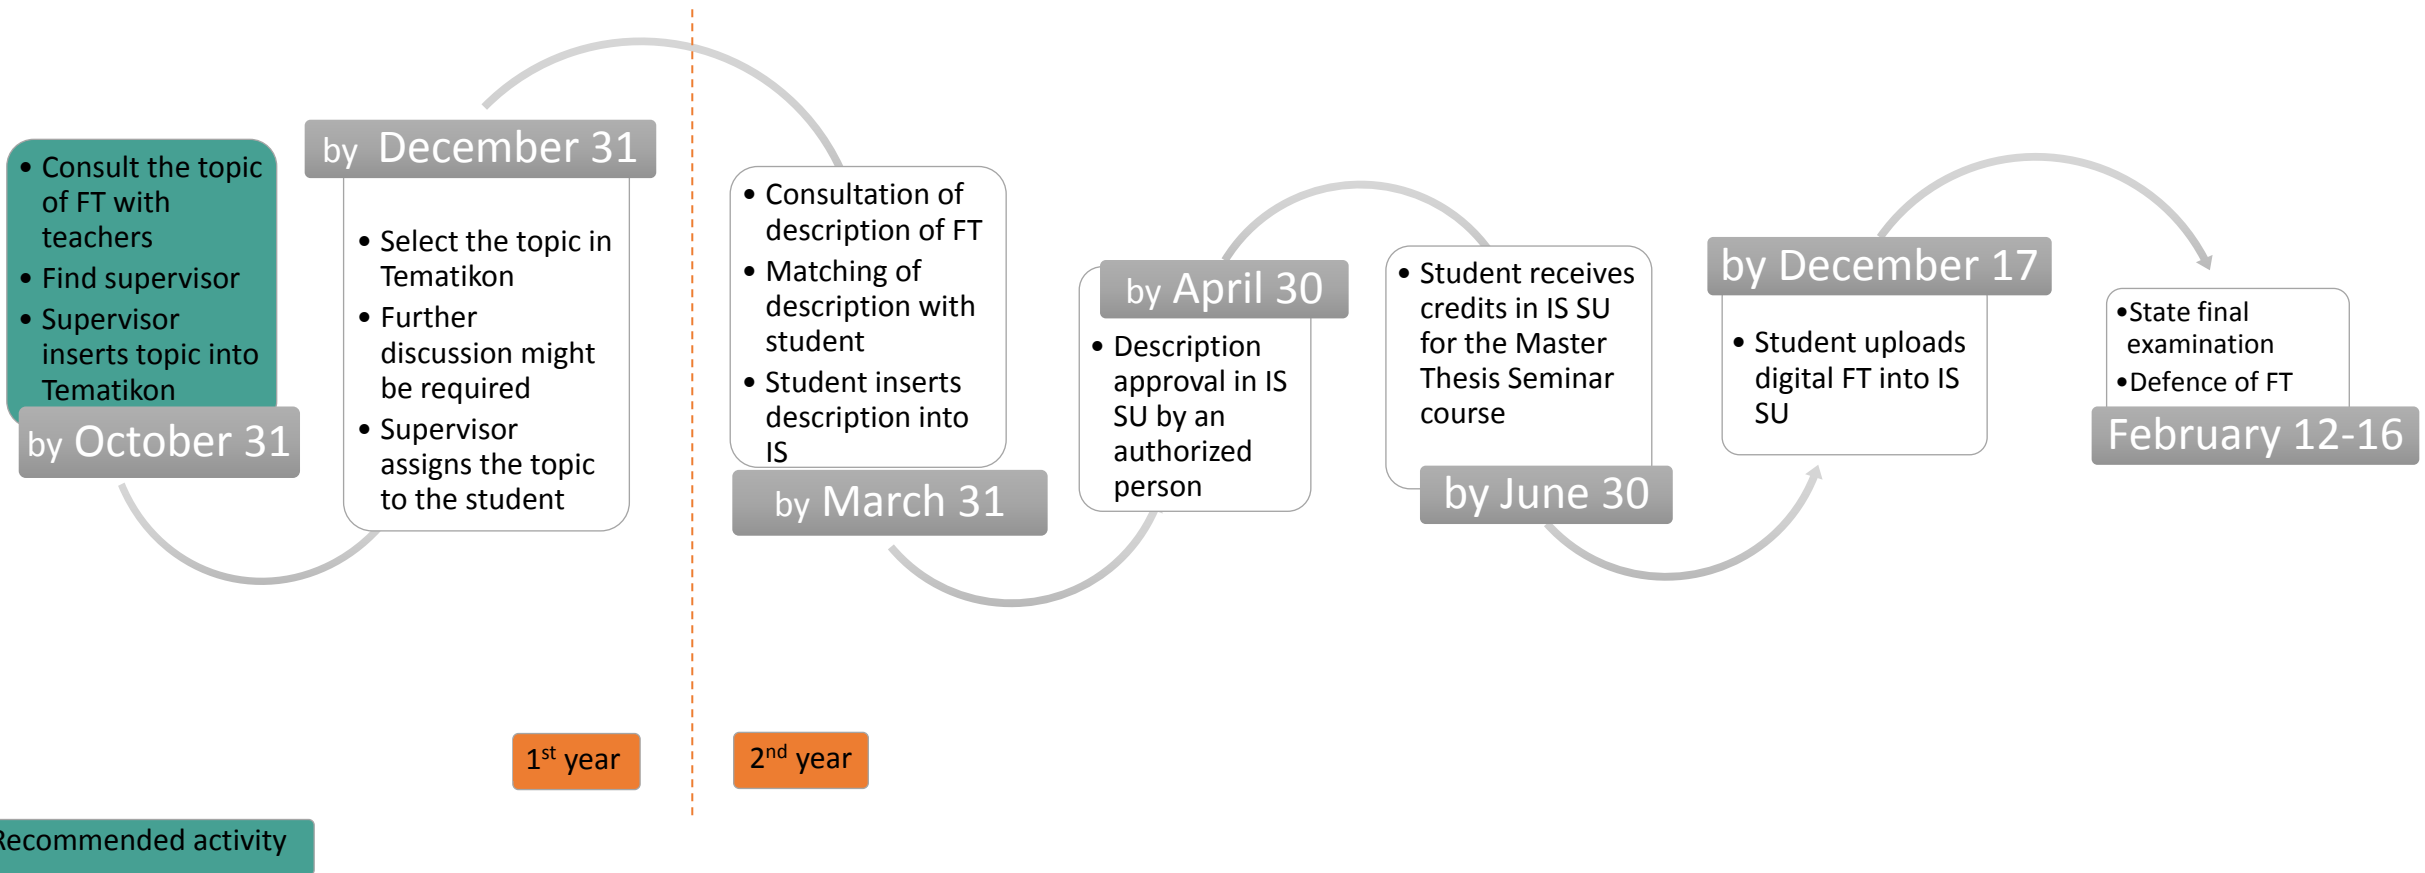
- Consult the topic of FT with teachers
- Find supervisor
- Supervisor inserts topic into Tematikon

by October 31

by December 31

- Select the topic in Tematikon
- Further discussion might be required
- Supervisor assigns the topic to the student

- Consultation of description of FT
- Matching of description with student
- Student inserts description into IS

by March 31

by April 30

- Description approval in IS SU by an authorized person

- Student receives credits in IS SU for the Master Thesis Seminar course

by June 30

by December 17

- Student uploads digital FT into IS SU

•State final examination
•Defence of FT

February 12-16

1$^{st}$ year

2$^{nd}$ year

Recommended activity